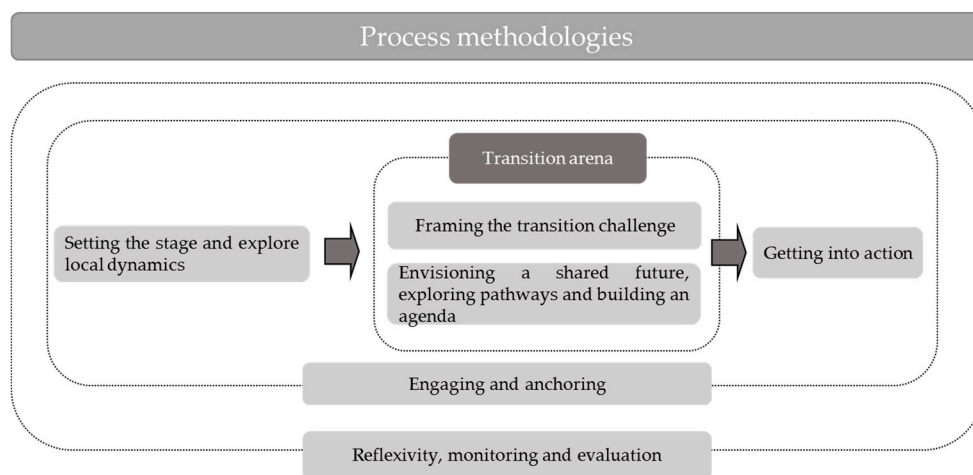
Process methodologies

Setting the stage and explore local dynamics

Transition arena

Framing the transition challenge

Envisioning a shared future, exploring pathways and building an agenda

Getting into action

Engaging and anchoring

Reflexivity, monitoring and evaluation